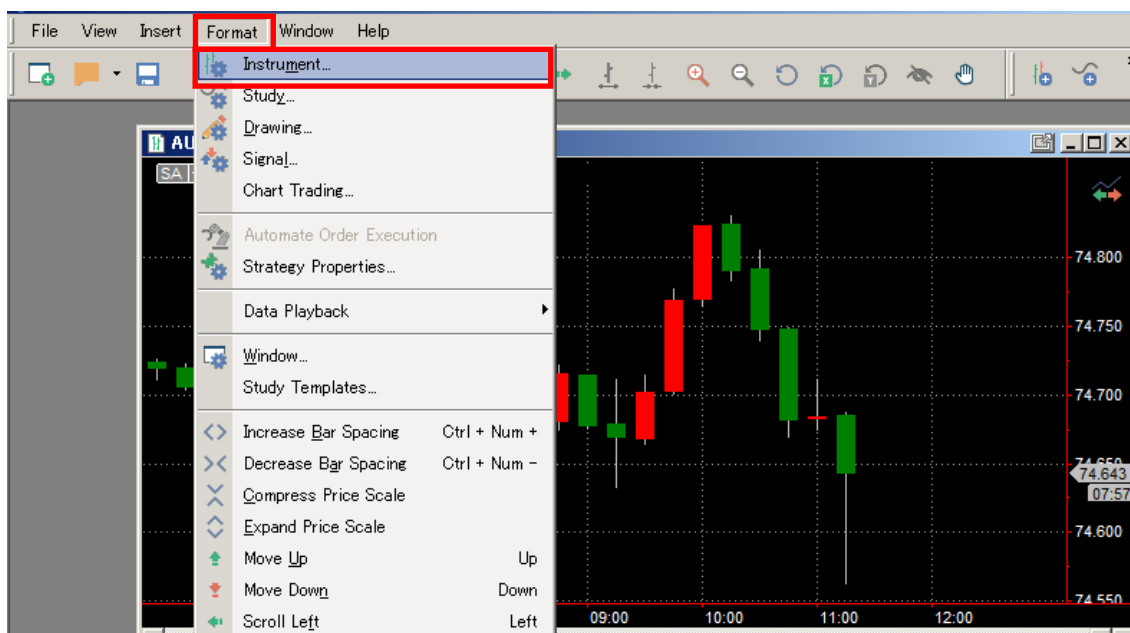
File View Insert Format Window Help

Instrument...
Study...
Drawing...
Signal...
Chart Trading...

Automate Order Execution
Strategy Properties...

Data Playback

Window...
Study Templates...

Increase Bar Spacing Ctrl + Num +
Decrease Bar Spacing Ctrl + Num −
Compress Price Scale
Expand Price Scale
Move Up Up
Move Down Down
Scroll Left Left

AU
SA

74.800
74.750
74.700
74.643
07:57
74.600
74.550

09:00
10:00
11:00
12:00